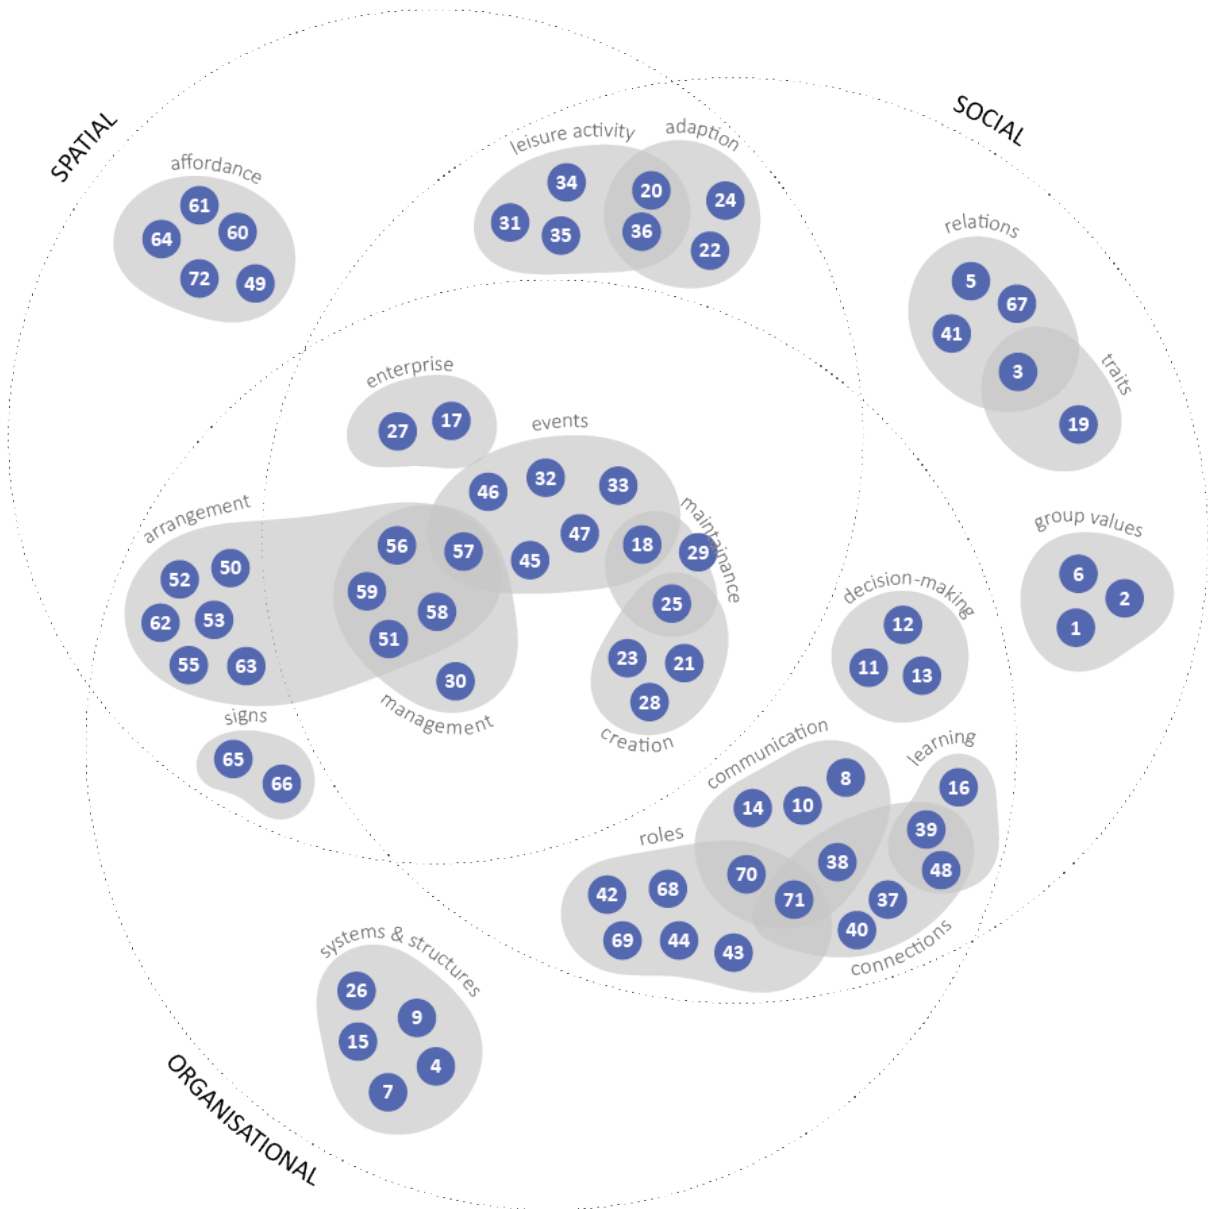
SPATIAL

SOCIAL

affordance
61 64 60 72 49

leisure activity
34 31 35

adaption
20 24 36 22

relations
5 67 41 3

traits
19

enterprise
27 17

events
46 32 33 47 45

maintenance
18 29 25

arrangement
52 50 62 53 55 63

56 57 59 58 51 30

management

creation
23 21 28

decision-making
12 11 13

group values
6 2 1

signs
65 66

communication
8 14 10

learning
16 39 48

roles
42 68 70 38 71 37 69 44 43 40

connections

systems & structures
26 9 15 4 7

ORGANISATIONAL